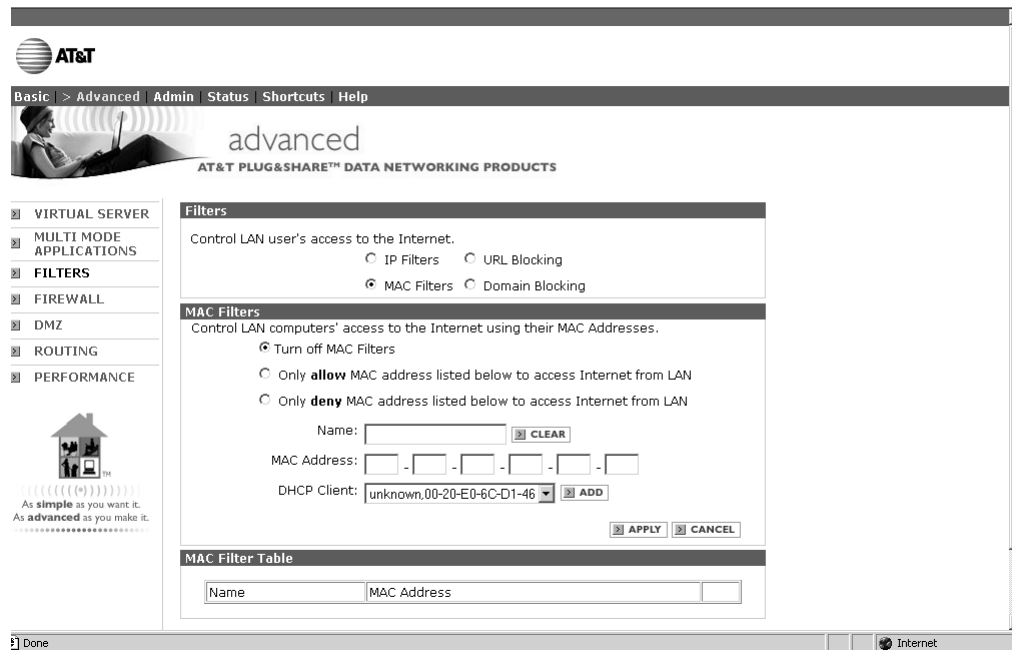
AT&T

Basic | > Advanced | Admin | Status | Shortcuts | Help

advanced
AT&T PLUG&SHARE™ DATA NETWORKING PRODUCTS

VIRTUAL SERVER
MULTI MODE APPLICATIONS
FILTERS
FIREWALL
DMZ
ROUTING
PERFORMANCE

TM
As **simple** as you want it.
As **advanced** as you make it.

Filters

Control LAN user's access to the Internet.

IP Filters URL Blocking

MAC Filters Domain Blocking

MAC Filters

Control LAN computers' access to the Internet using their MAC Addresses.

Turn off MAC Filters

Only **allow** MAC address listed below to access Internet from LAN

Only **deny** MAC address listed below to access Internet from LAN

Name: CLEAR

MAC Address: - - - - -

DHCP Client: unknown,00-20-E0-6C-D1-46 ADD

APPLY CANCEL

MAC Filter Table

| Name | MAC Address | |
|---|---|---|

Done

Internet